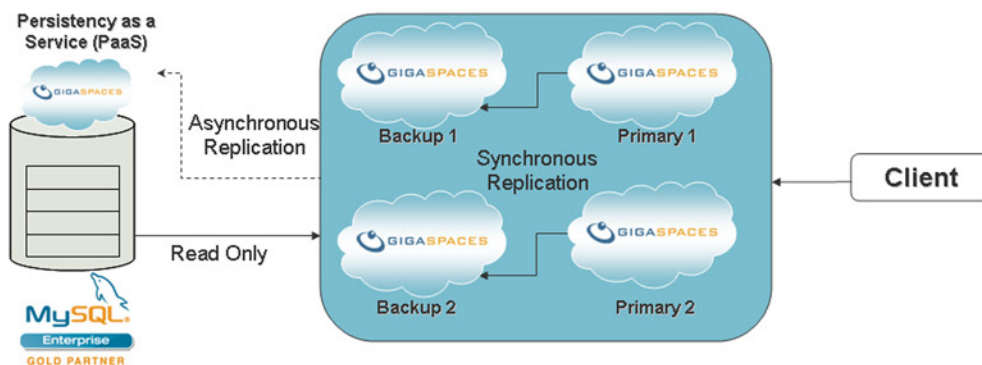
Persistency as a Service (PaaS)

GIGASPACES

Asynchronous Replication

GIGASPACES

Backup 1

GIGASPACES

Primary 1

Synchronous Replication

Client

Read Only

GIGASPACES

Backup 2

GIGASPACES

Primary 2

MySQL

Enterprise

GOLD PARTNER